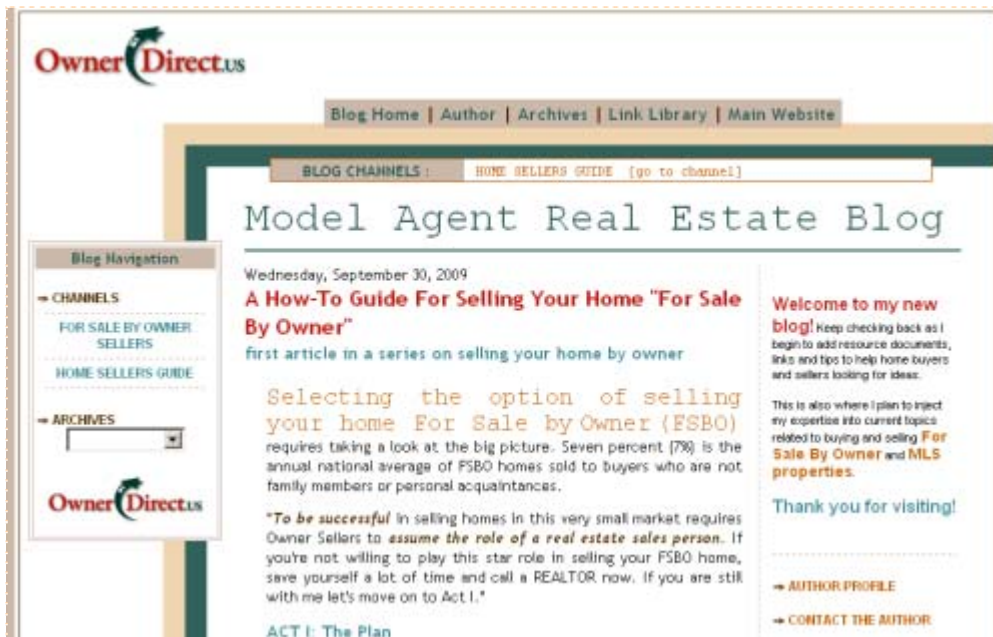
OwnerDirect.us

Blog Home | Author | Archives | Link Library | Main Website

BLOG CHANNELS : HOME SELLERS GUIDE [go to channel]

Model Agent Real Estate Blog

Blog Navigation

→ CHANNELS

FOR SALE BY OWNER SELLERS

HOME SELLERS GUIDE

→ ARCHIVES

OwnerDirect.us

Wednesday, September 30, 2009

A How-To Guide For Selling Your Home "For Sale By Owner"

first article in a series on selling your home by owner

Selecting the option of selling your home For Sale by Owner (FSBO) requires taking a look at the big picture. Seven percent (7%) is the annual national average of FSBO homes sold to buyers who are not family members or personal acquaintances.

"To be successful in selling homes in this very small market requires Owner Sellers to assume the role of a real estate sales person. If you're not willing to play this star role in selling your FSBO home, save yourself a lot of time and call a REALTOR now. If you are still with me let's move on to Act I."

ACT I: The Plan

Welcome to my new blog! Keep checking back as I begin to add resource documents, links and tips to help home buyers and sellers looking for ideas.

This is also where I plan to inject my expertise into current topics related to buying and selling For Sale By Owner and MLS properties.

Thank you for visiting!

→ AUTHOR PROFILE

→ CONTACT THE AUTHOR